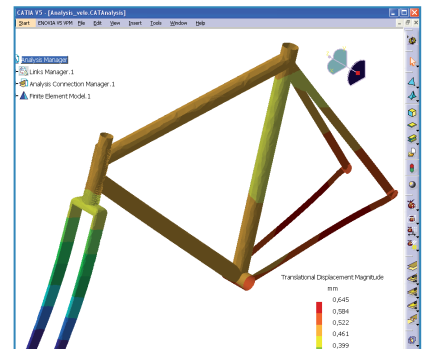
CATIA V5 - [Analysis_velo.CATAnalysis]

Start ENOVIA V5 VPM File Edit View Insert Tools Window Help

Analysis Manager
Links Manager.1
Analysis Connection Manager.1
Finite Element Model.1

Translational Displacement Magnitude
mm
0,645
0,584
0,522
0,461
0,399